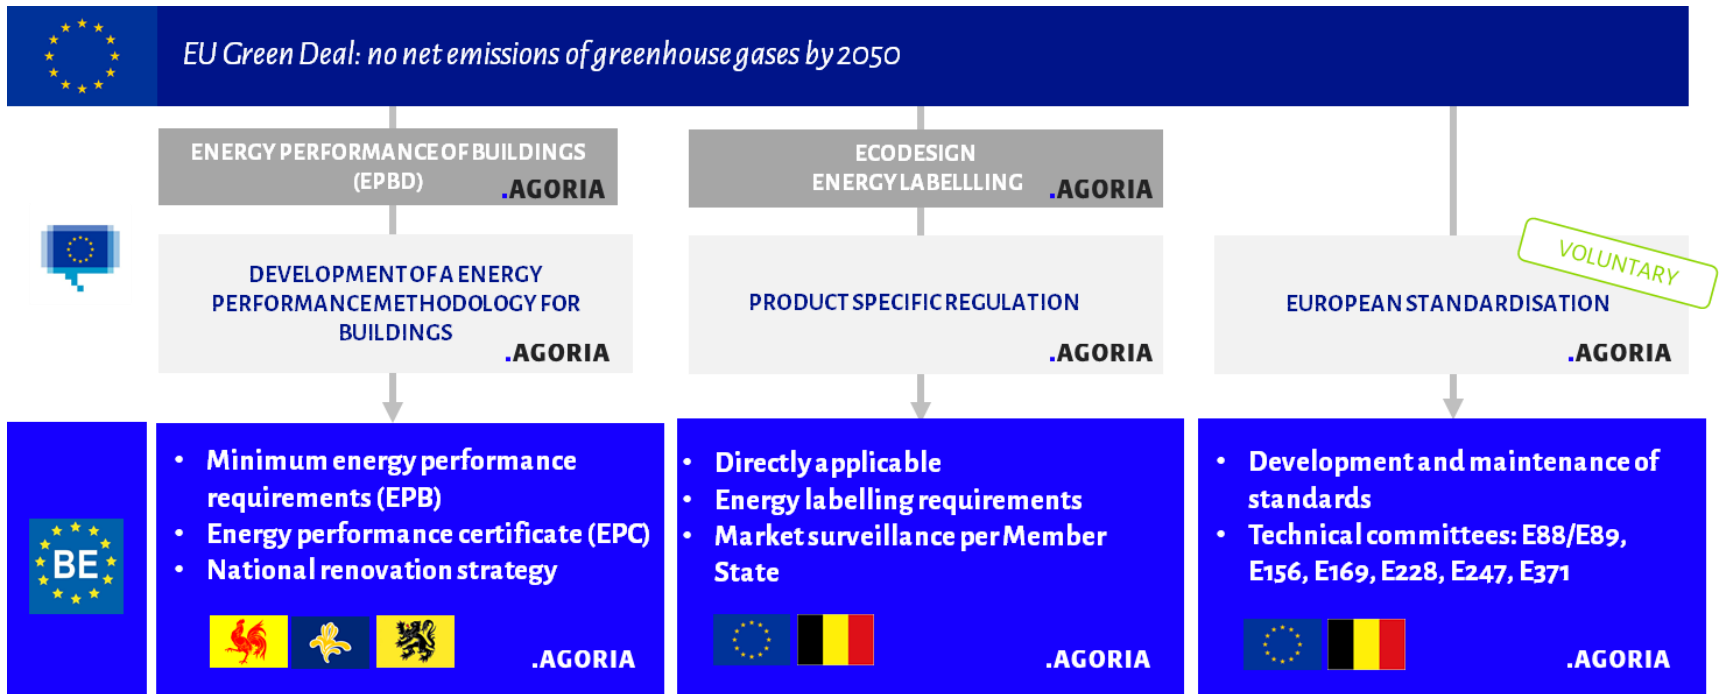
EU Green Deal: no net emissions of greenhouse gases by 2050

ENERGY PERFORMANCE OF BUILDINGS (EPBD) .AGORIA

ECODESIGN ENERGY LABELLLING .AGORIA

DEVELOPMENT OF A ENERGY PERFORMANCE METHODOLOGY FOR BUILDINGS .AGORIA

PRODUCT SPECIFIC REGULATION .AGORIA

VOLUNTARY

EUROPEAN STANDARDISATION .AGORIA

BE

• Minimum energy performance requirements (EPB)
• Energy performance certificate (EPC)
• National renovation strategy

.AGORIA

• Directly applicable
• Energy labelling requirements
• Market surveillance per Member State

.AGORIA

• Development and maintenance of standards
• Technical committees: E88/E89, E156, E169, E228, E247, E371

.AGORIA